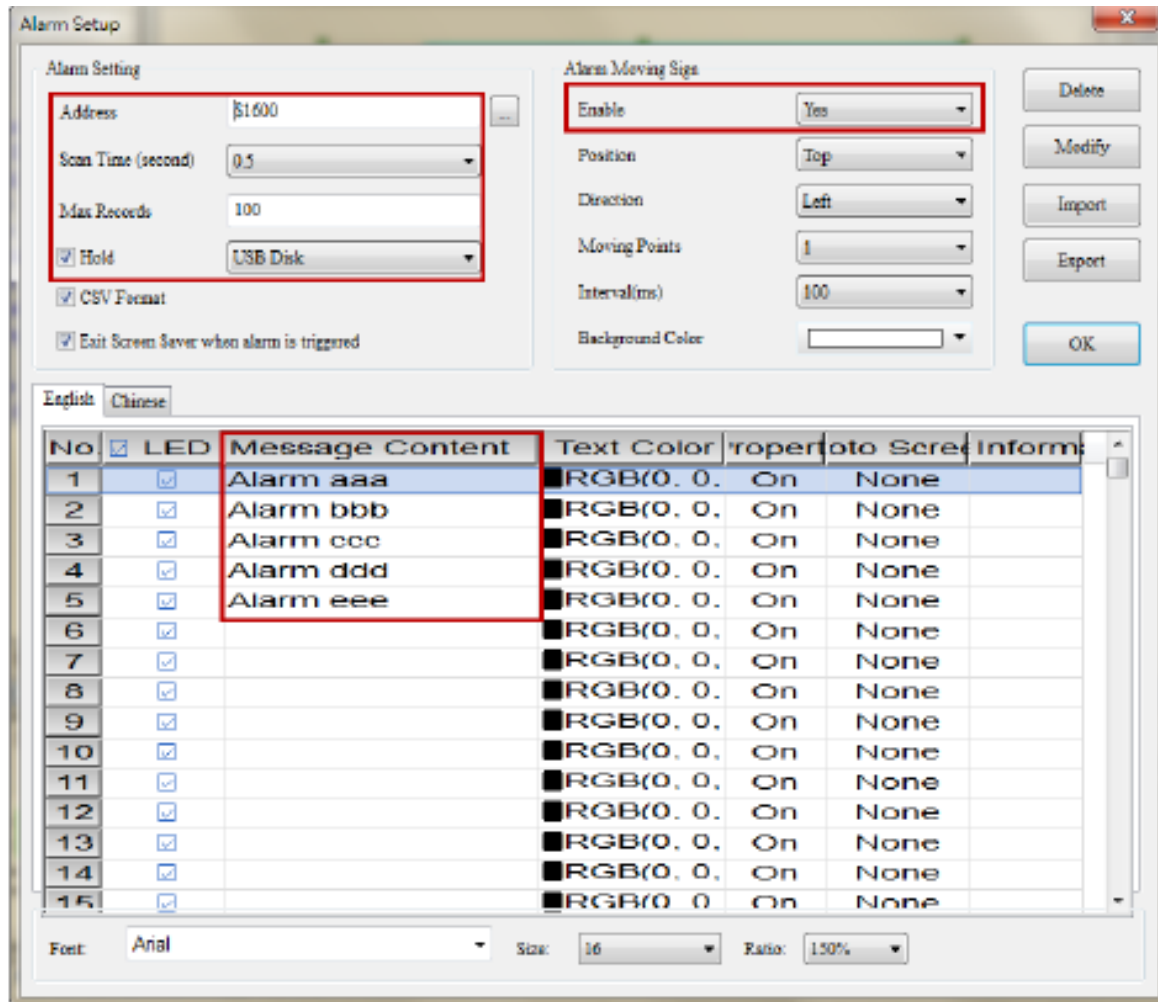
Alarm Setup

Alarm Setting

Address $1600

Scan Time (second) 0.5

Max Records 100

Hold USB Disk

CSV Format

Exit Screen Saver when alarm is triggered

Alarm Moving Sign

Enable Yes

Position Top

Direction Left

Moving Points 1

Interval(ms) 100

Background Color

Delete

Modify

Import

Export

OK

English Chinese

| No | LED | Message Content | Text Color | ropert | oto Scree | Inform |
|---|---|---|---|---|---|---|
| 1 | | Alarm aaa | RGB(0, 0, | On | None | |
| 2 | | Alarm bbb | RGB(0, 0, | On | None | |
| 3 | | Alarm ccc | RGB(0, 0, | On | None | |
| 4 | | Alarm ddd | RGB(0, 0, | On | None | |
| 5 | | Alarm eee | RGB(0, 0, | On | None | |
| 6 | | | RGB(0, 0, | On | None | |
| 7 | | | RGB(0, 0, | On | None | |
| 8 | | | RGB(0, 0, | On | None | |
| 9 | | | RGB(0, 0, | On | None | |
| 10 | | | RGB(0, 0, | On | None | |
| 11 | | | RGB(0, 0, | On | None | |
| 12 | | | RGB(0, 0, | On | None | |
| 13 | | | RGB(0, 0, | On | None | |
| 14 | | | RGB(0, 0, | On | None | |
| 15 | | | RGB(0, 0 | On | None | |

Font: Arial Size: 16 Ratio: 150%